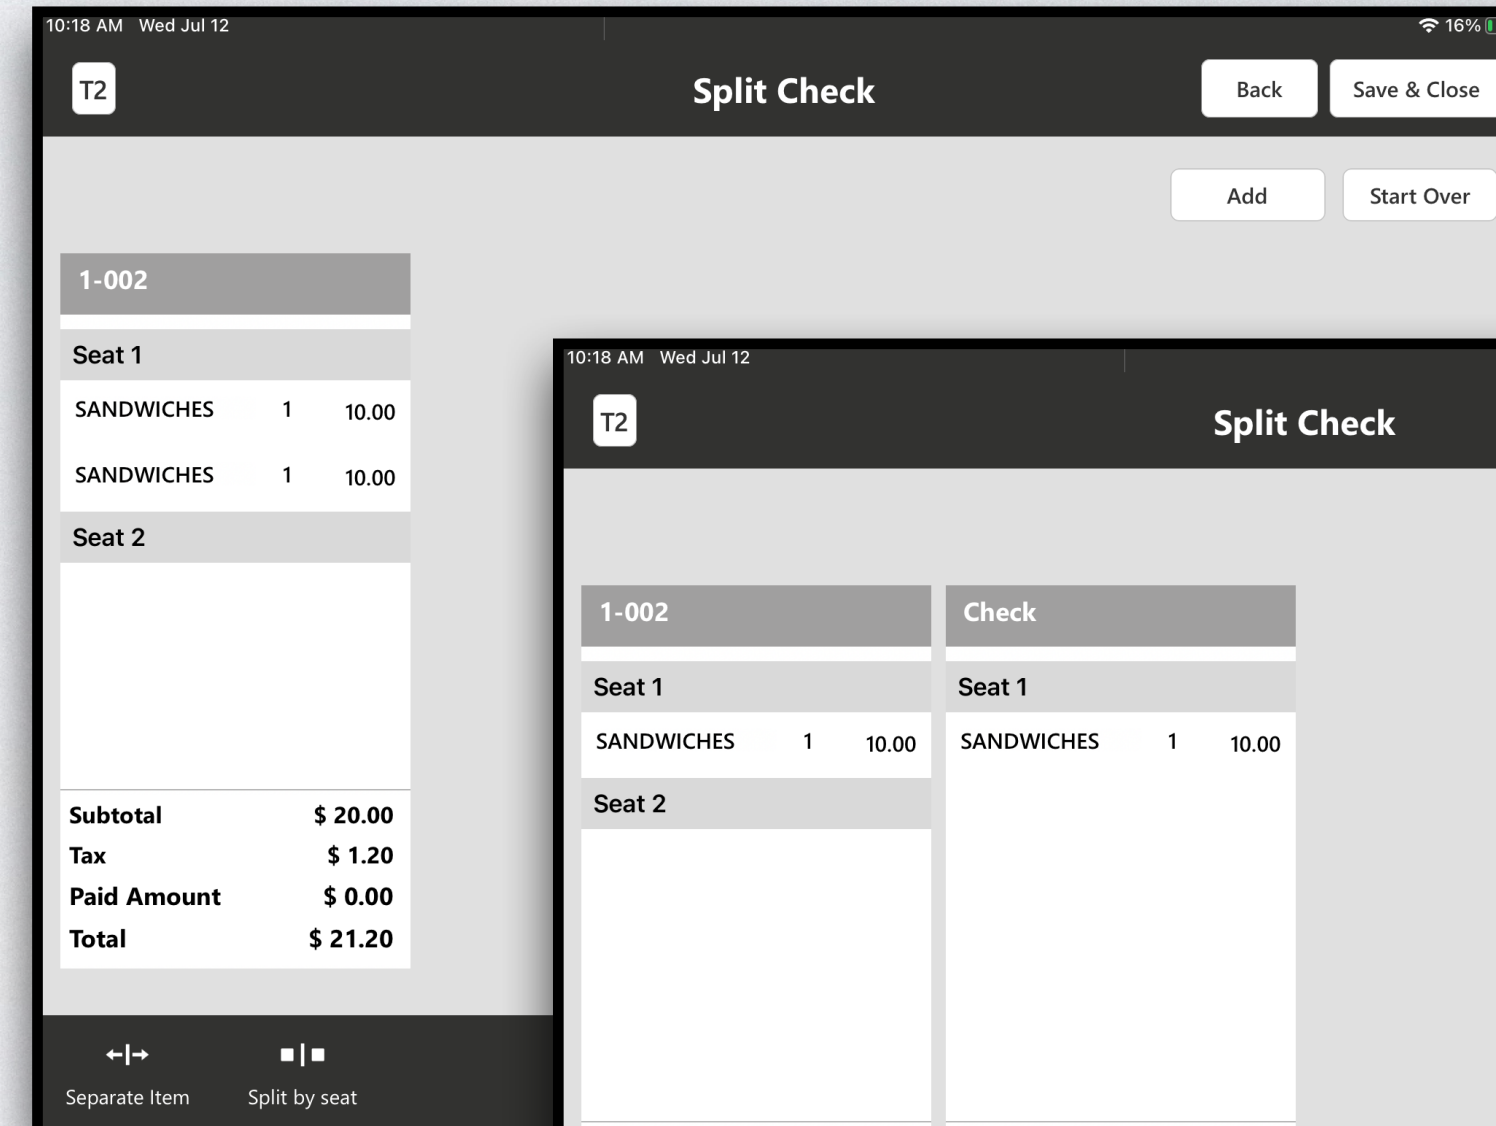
10:18 AM Wed Jul 12

16%

T2

Split Check

Back

Save & Close

Add

Start Over

1-002

Seat 1

| SANDWICHES | 1 | 10.00 |
|---|---|---|
| SANDWICHES | 1 | 10.00 |

Seat 2

| Subtotal | $ 20.00 |
|---|---|
| Tax | $ 1.20 |
| Paid Amount | $ 0.00 |
| Total | $ 21.20 |

Separate Item

Split by seat

10:18 AM Wed Jul 12

T2

Split Check

1-002

Seat 1

| SANDWICHES | 1 | 10.00 |
|---|---|---|

Seat 2

Check

Seat 1

| SANDWICHES | 1 | 10.00 |
|---|---|---|